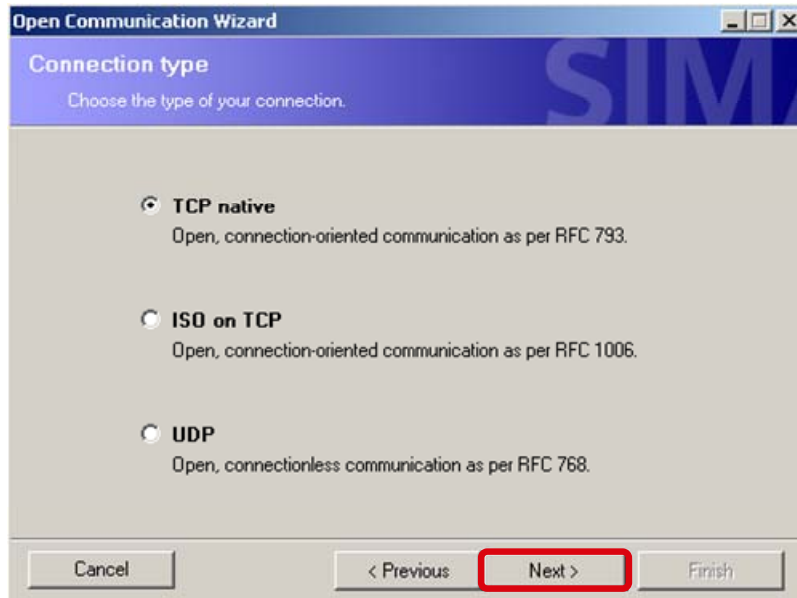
Open Communication Wizard

Connection type

Choose the type of your connection.

SIM

TCP native

Open, connection-oriented communication as per RFC 793.

ISO on TCP

Open, connection-oriented communication as per RFC 1006.

UDP

Open, connectionless communication as per RFC 768.

Cancel

< Previous

Next >

Finish